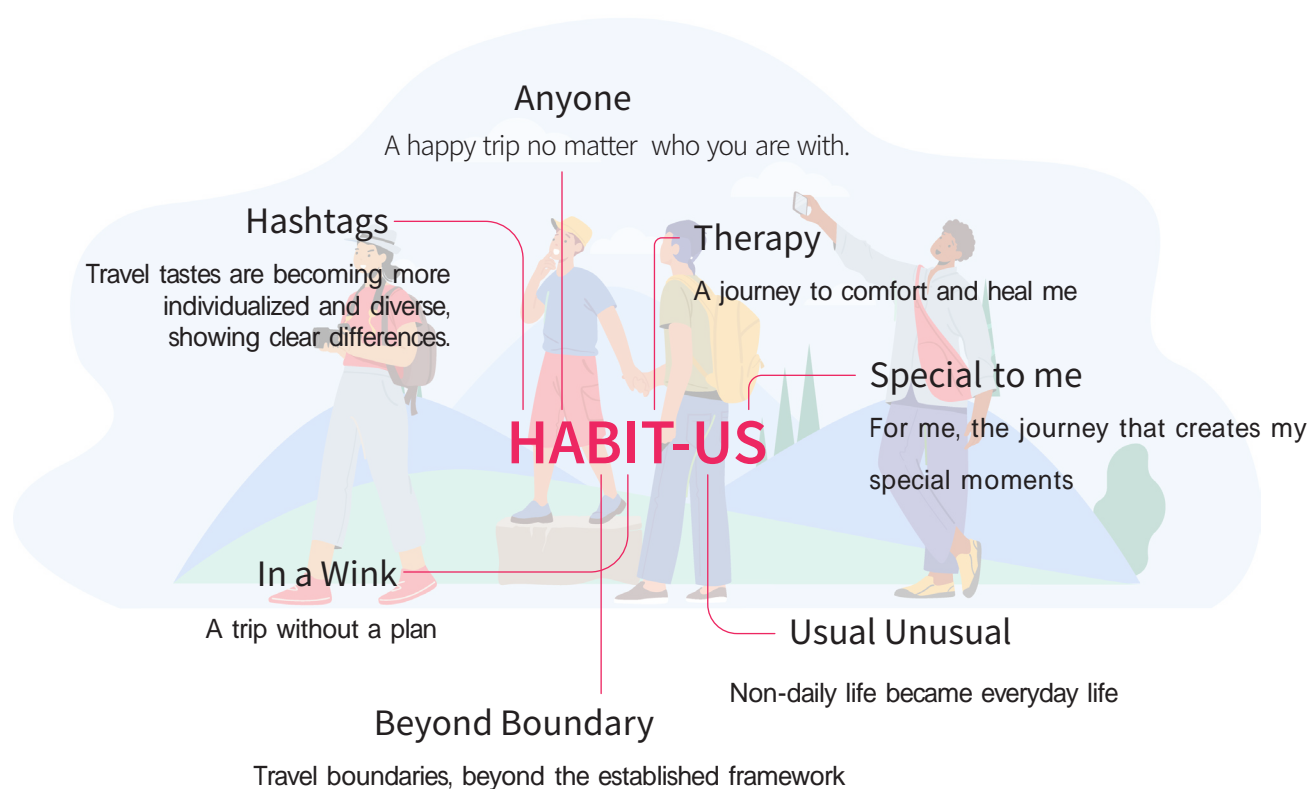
Anyone

A happy trip no matter who you are with.

Hashtags

Travel tastes are becoming more individualized and diverse, showing clear differences.

Therapy

A journey to comfort and heal me

Special to me

For me, the journey that creates my special moments

HABIT-US

In a Wink

A trip without a plan

Usual Unusual

Non-daily life became everyday life

Beyond Boundary

Travel boundaries, beyond the established framework